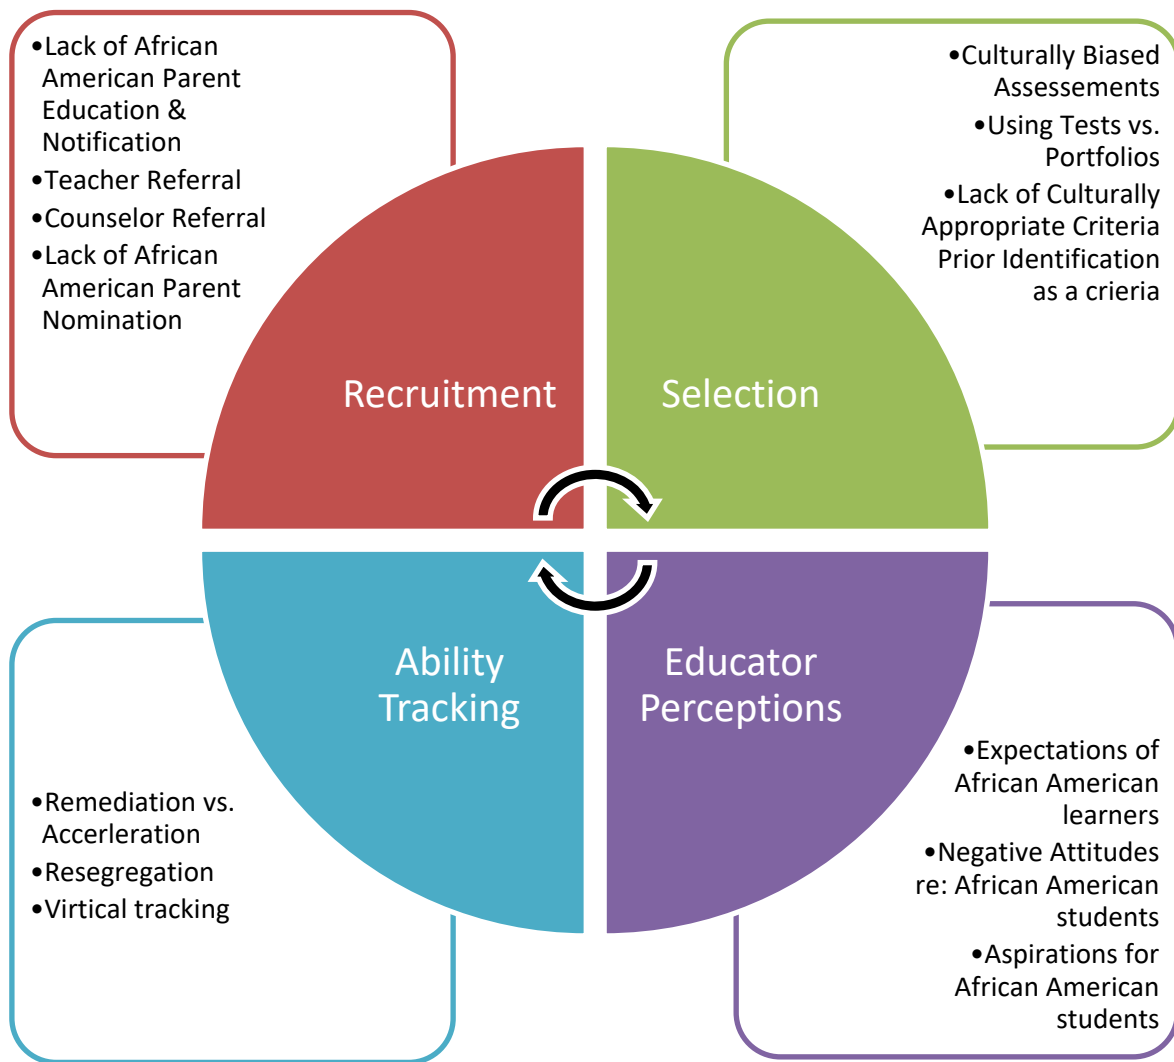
•Lack of African American Parent Education & Notification
•Teacher Referral
•Counselor Referral
•Lack of African American Parent Nomination

•Culturally Biased Assesements
•Using Tests vs. Portfolios
•Lack of Culturally Appropriate Criteria Prior Identification as a crieria

Recruitment

Selection

Ability Tracking

Educator Perceptions

•Remediation vs. Accerleration
•Resegregation
•Virtical tracking

•Expectations of African American learners
•Negative Attitudes re: African American students
•Aspirations for African American students